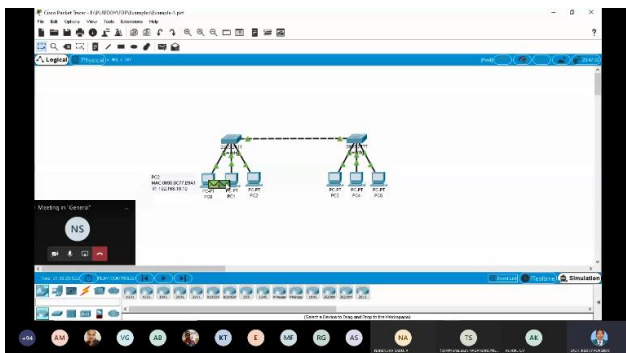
Cisco Packet Tracer - F:\PURDOY\TDP\example\example-1.pkt

File Edit Options View Tools Extensions Help

Logical Physical

PC0
MAC:000B.BC77.E9A1
IP: 192.168.10.10

PC-PT PC0
PC-PT PC1
PC-PT PC2
PC-PT PC3
PC-PT PC4
PC-PT PC5

Meeting in "General"

NS

PLAY CONTROLS

Realtime Simulation

(Select a Device to Drag and Drop to the Workspace)

+54 AM VG AB KT E MF RG AS NA TS AK